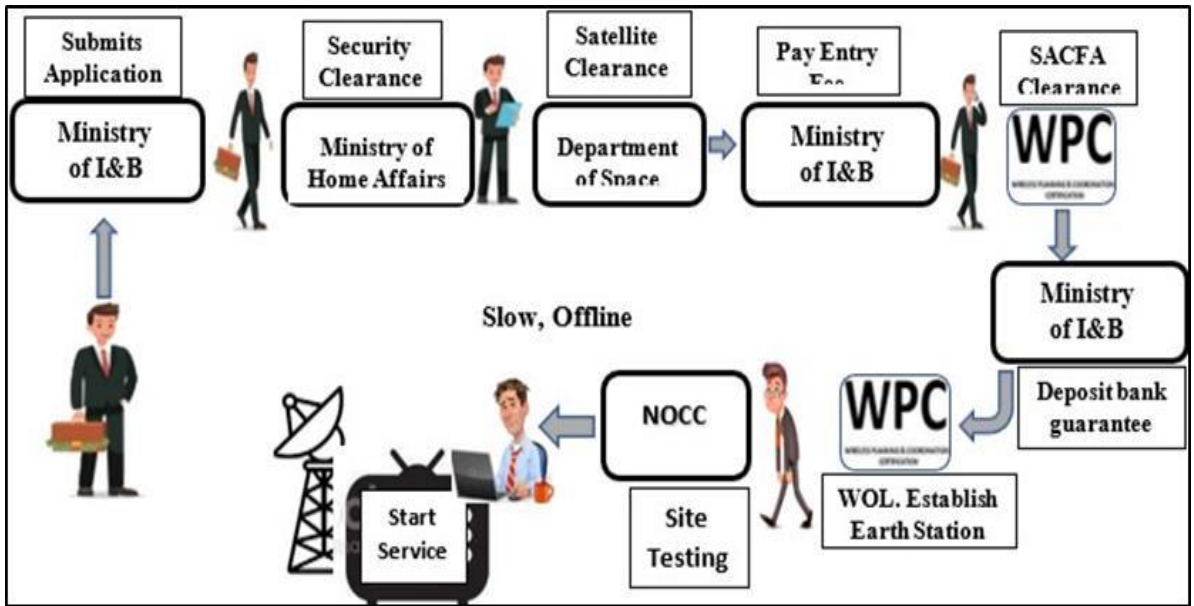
Submits Application

Ministry of I&B

Security Clearance

Ministry of Home Affairs

Satellite Clearance

Department of Space

Pay Entry Fee

Ministry of I&B

SACFA Clearance

WPC

WIRELESS PLANNING & COORDINATION

Ministry of I&B

Slow, Offline

Deposit bank guarantee

WPC

WIRELESS PLANNING & COORDINATION

WOL. Establish Earth Station

NOCC

Site Testing

Start Service